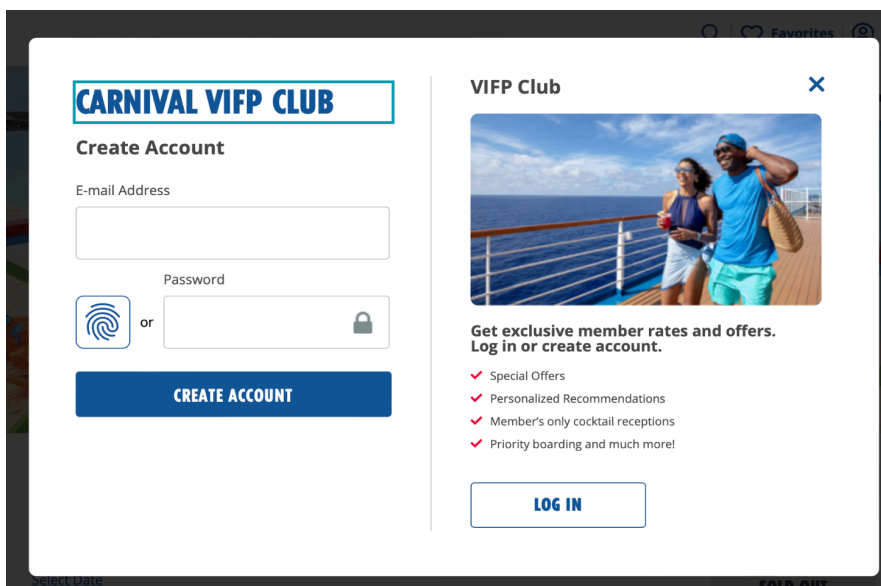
Favorites

CARNIVAL VIFP CLUB

Create Account

E-mail Address

Password

or

CREATE ACCOUNT

VIFP Club

Get exclusive member rates and offers. Log in or create account.

Special Offers

Personalized Recommendations

Member's only cocktail receptions

Priority boarding and much more!

LOG IN

Select Date

SOLD OUT